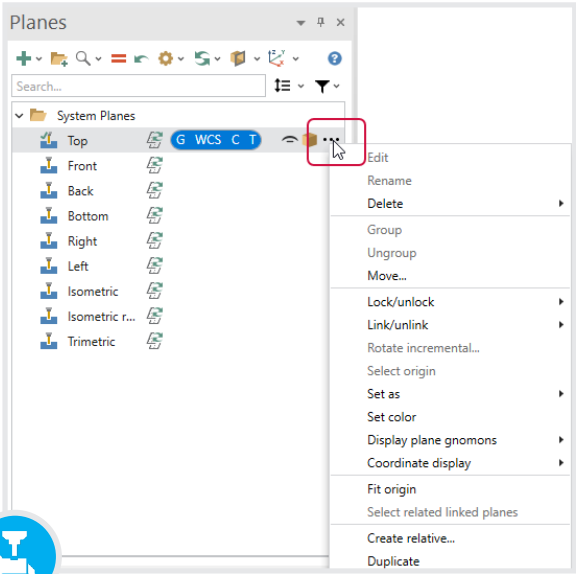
Planes

Search...

System Planes
Top G WCS C T
Front
Back
Bottom
Right
Left
Isometric
Isometric r...
Trimetric

Edit
Rename
Delete

Group
Ungroup
Move...

Lock/unlock
Link/unlink
Rotate incremental...
Select origin
Set as
Set color
Display plane gnomons
Coordinate display

Fit origin
Select related linked planes

Create relative...
Duplicate